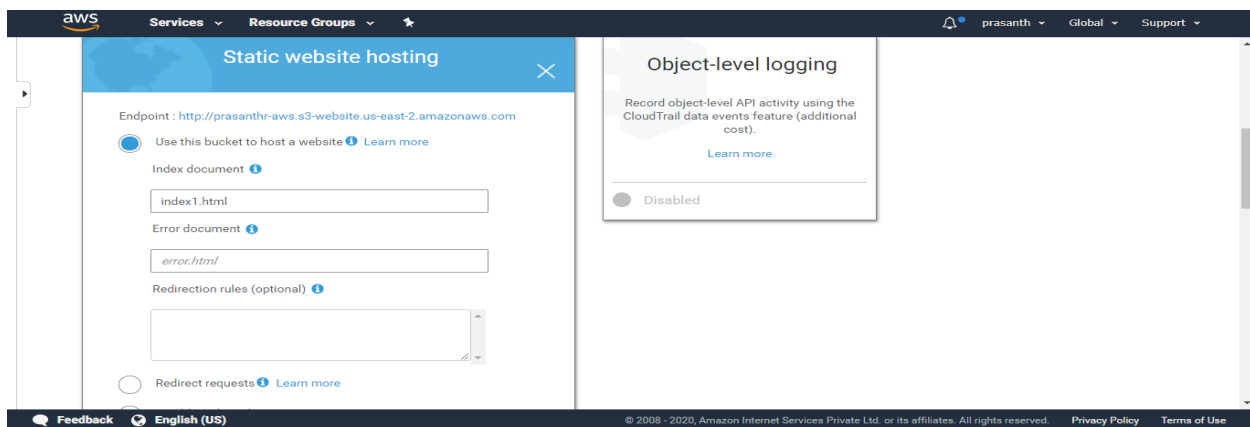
aws Services Resource Groups prasanth Global Support

Static website hosting

Endpoint : http://prasanthr-aws.s3-website.us-east-2.amazonaws.com

Use this bucket to host a website Learn more

Index document

index1.html

Error document

error.html

Redirection rules (optional)

Redirect requests Learn more

Object-level logging

Record object-level API activity using the CloudTrail data events feature (additional cost).

Learn more

Disabled

Feedback English (US) © 2008 - 2020, Amazon Internet Services Private Ltd. or its affiliates. All rights reserved. Privacy Policy Terms of Use